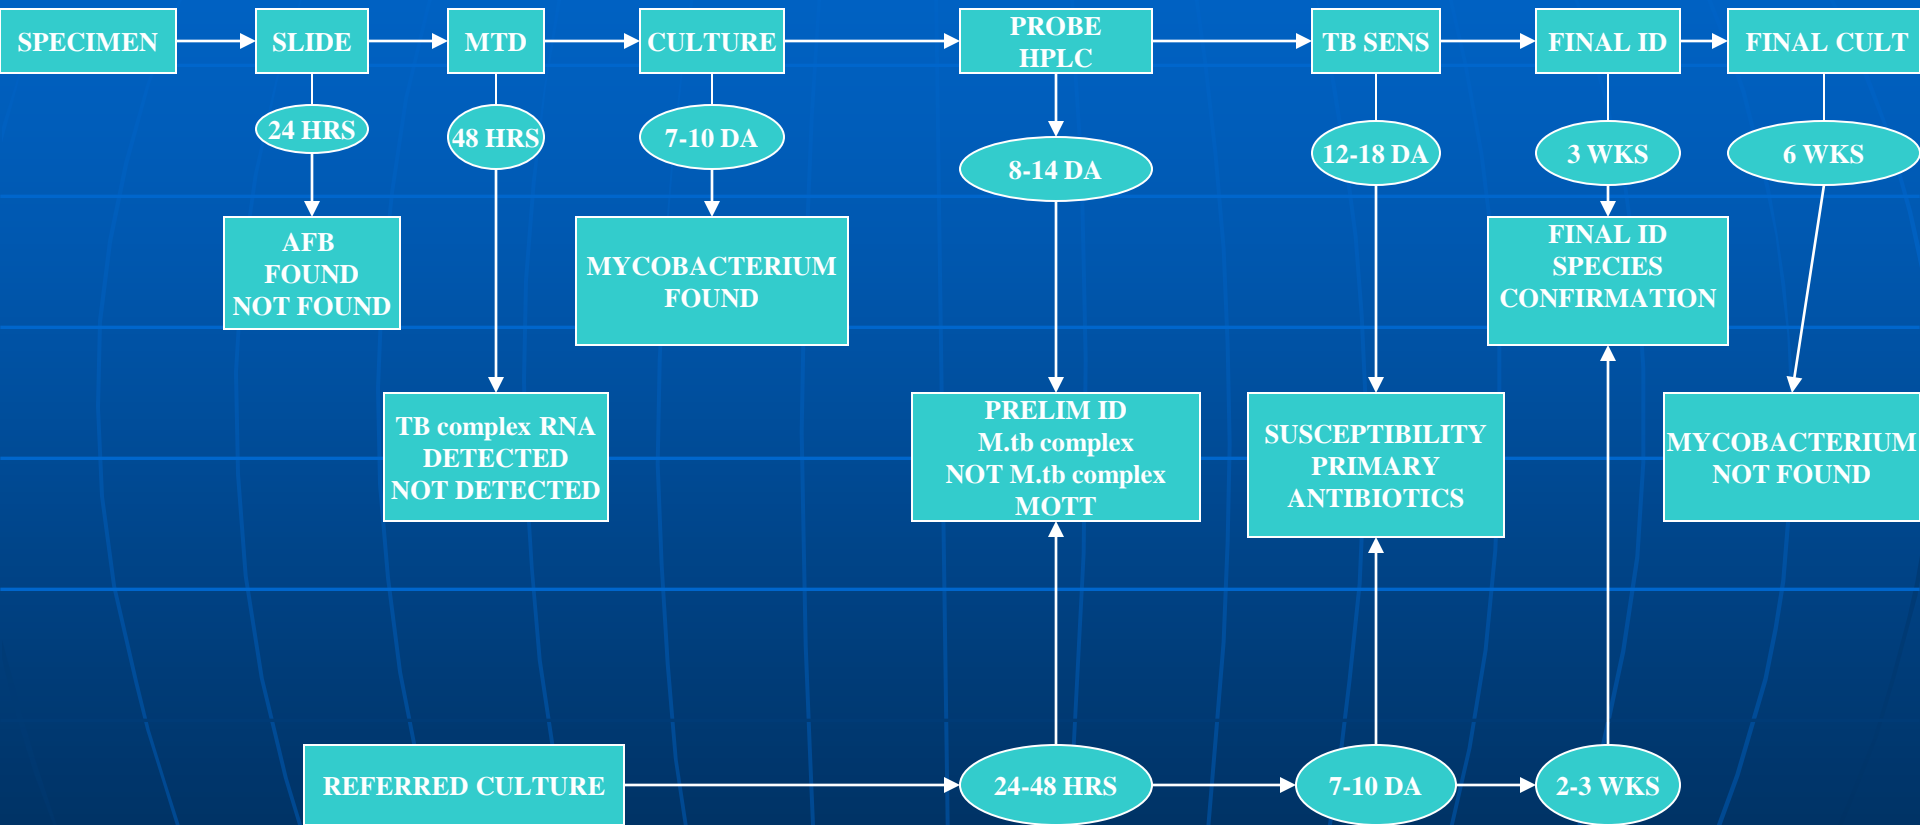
SPECIMEN

SLIDE

MTD

CULTURE

PROBE HPLC

TB SENS

FINAL ID

FINAL CULT

24 HRS

48 HRS

7-10 DA

8-14 DA

12-18 DA

3 WKS

6 WKS

AFB FOUND NOT FOUND

MYCOBACTERIUM FOUND

FINAL ID SPECIES CONFIRMATION

TB complex RNA DETECTED NOT DETECTED

PRELIM ID M.tb complex NOT M.tb complex MOTT

SUSCEPTIBILITY PRIMARY ANTIBIOTICS

MYCOBACTERIUM NOT FOUND

REFERRED CULTURE

24-48 HRS

7-10 DA

2-3 WKS